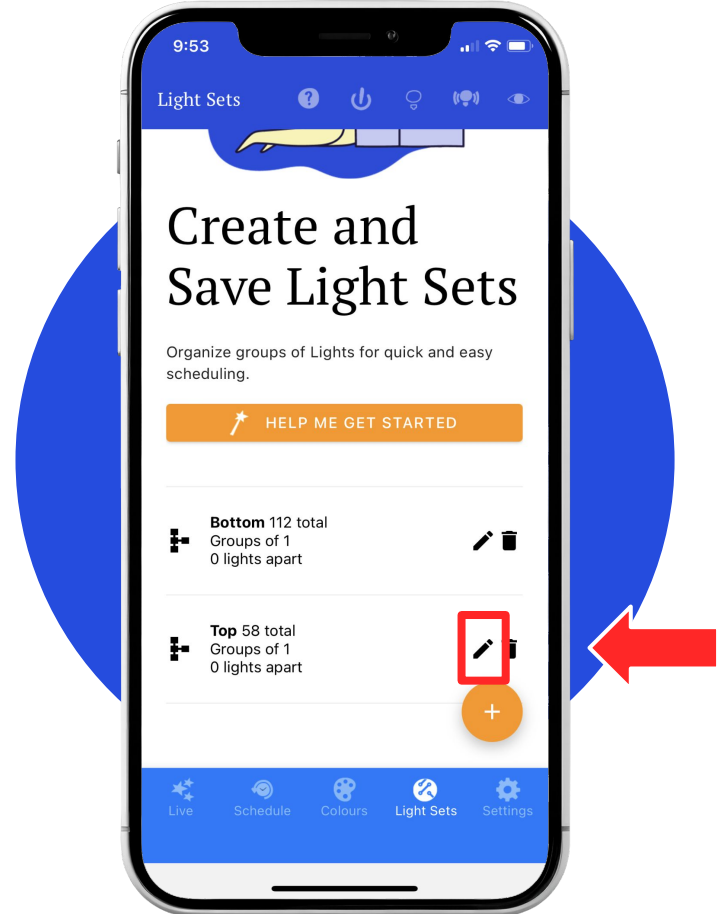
9:53

Light Sets

Create and Save Light Sets

Organize groups of Lights for quick and easy scheduling.

HELP ME GET STARTED

**Bottom** 112 total
Groups of 1
0 lights apart

**Top** 58 total
Groups of 1
0 lights apart

+

Live
Schedule
Colours
Light Sets
Settings